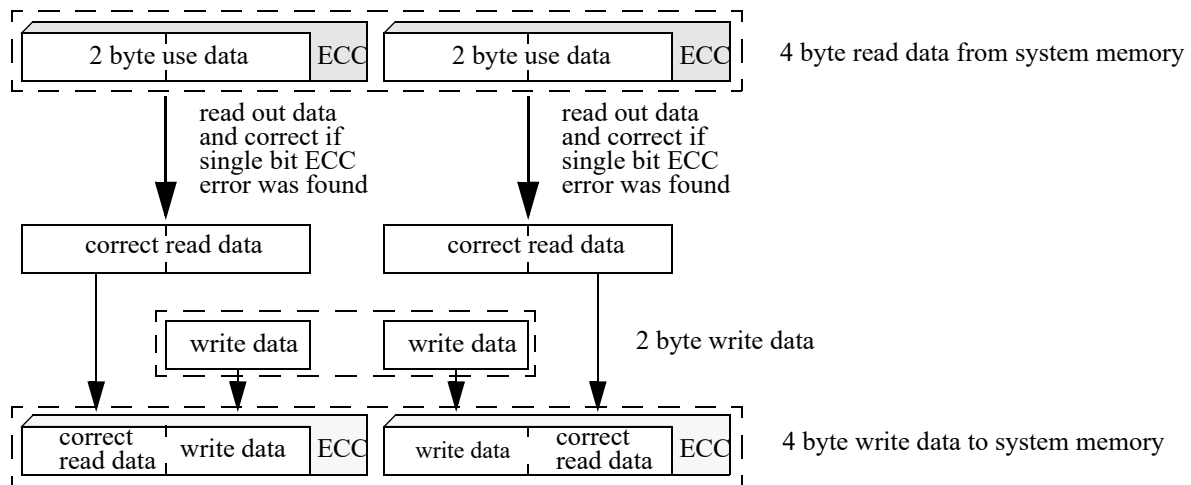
2 byte use data ECC 2 byte use data ECC

4 byte read data from system memory

read out data and correct if single bit ECC error was found

read out data and correct if single bit ECC error was found

correct read data

correct read data

write data

write data

2 byte write data

correct read data write data ECC

write data correct read data ECC

4 byte write data to system memory